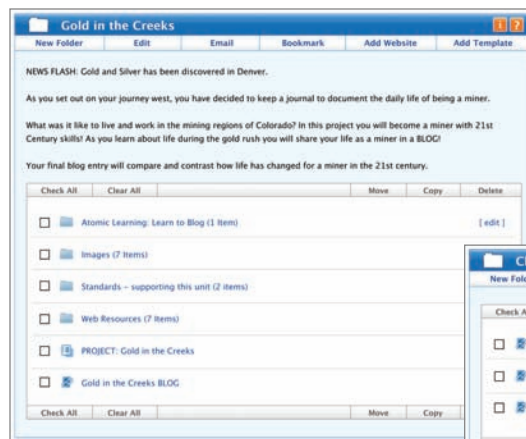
Gold in the Creeks

New Folder | Edit | Email | Bookmark | Add Website | Add Template

NEWS FLASH: Gold and Silver has been discovered in Denver.

As you set out on your journey west, you have decided to keep a journal to document the daily life of being a miner.

What was it like to live and work in the mining regions of Colorado? In this project you will become a miner with 21st Century skills! As you learn about life during the gold rush you will share your life as a miner in a BLOG!

Your final blog entry will compare and contrast how life has changed for a miner in the 21st century.

Check All | Clear All | Move | Copy | Delete

Atomic Learning: Learn to Blog (1 Item) [ edit ]

Images (7 Items)

Standards - supporting this unit (2 items)

Web Resources (7 Items)

PROJECT: Gold in the Creeks

Gold in the Creeks BLOG

Check All | Clear All | Move | Copy

C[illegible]

New Fol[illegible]

Check A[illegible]